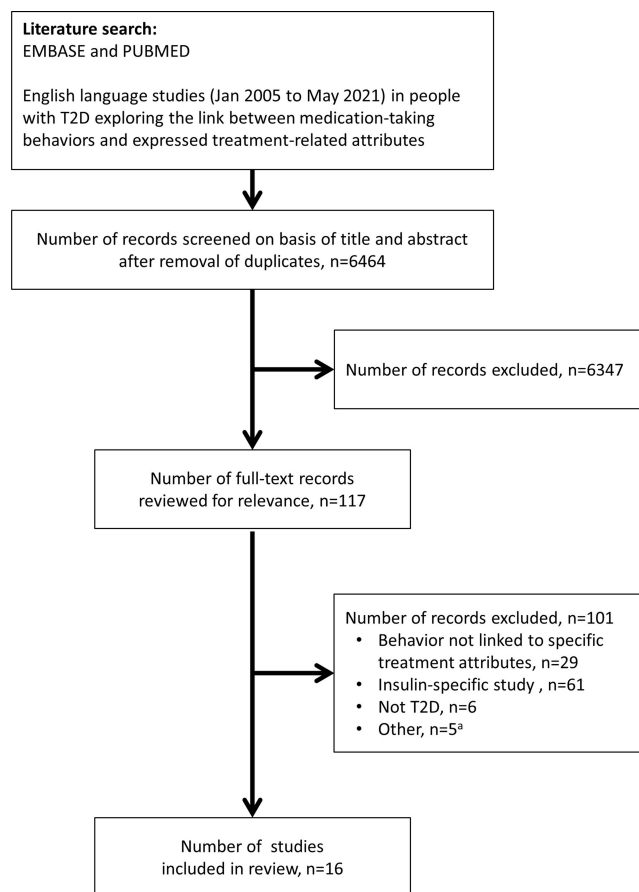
**Literature search:**
EMBASE and PUBMED

English language studies (Jan 2005 to May 2021) in people with T2D exploring the link between medication-taking behaviors and expressed treatment-related attributes

Number of records screened on basis of title and abstract after removal of duplicates, n=6464

Number of records excluded, n=6347

Number of full-text records reviewed for relevance, n=117

Number of records excluded, n=101
• Behavior not linked to specific treatment attributes, n=29
• Insulin-specific study , n=61
• Not T2D, n=6
• Other, n=5$^{a}$

Number of studies included in review, n=16